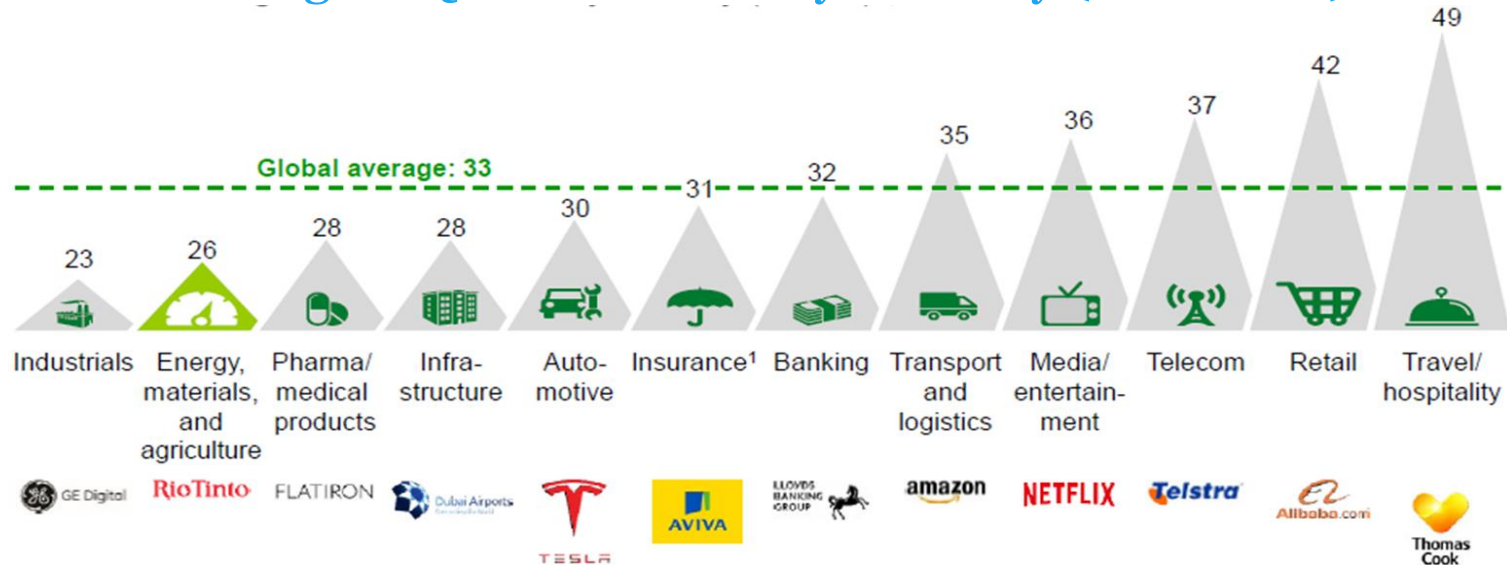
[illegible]

Global average: 33

23
Industrials
GE Digital

26
Energy, materials, and agriculture
RioTinto

28
Pharma/ medical products
FLATIRON

28
Infrastructure
Dubai Airports

30
Automotive
TESLA

31
Insurance$^1$
AVIVA

32
Banking
LLOYDS BANKING GROUP

35
Transport and logistics
amazon

36
Media/ entertainment
NETFLIX

37
Telecom
Telstra

42
Retail
Alibaba.com

49
Travel/ hospitality
Thomas Cook